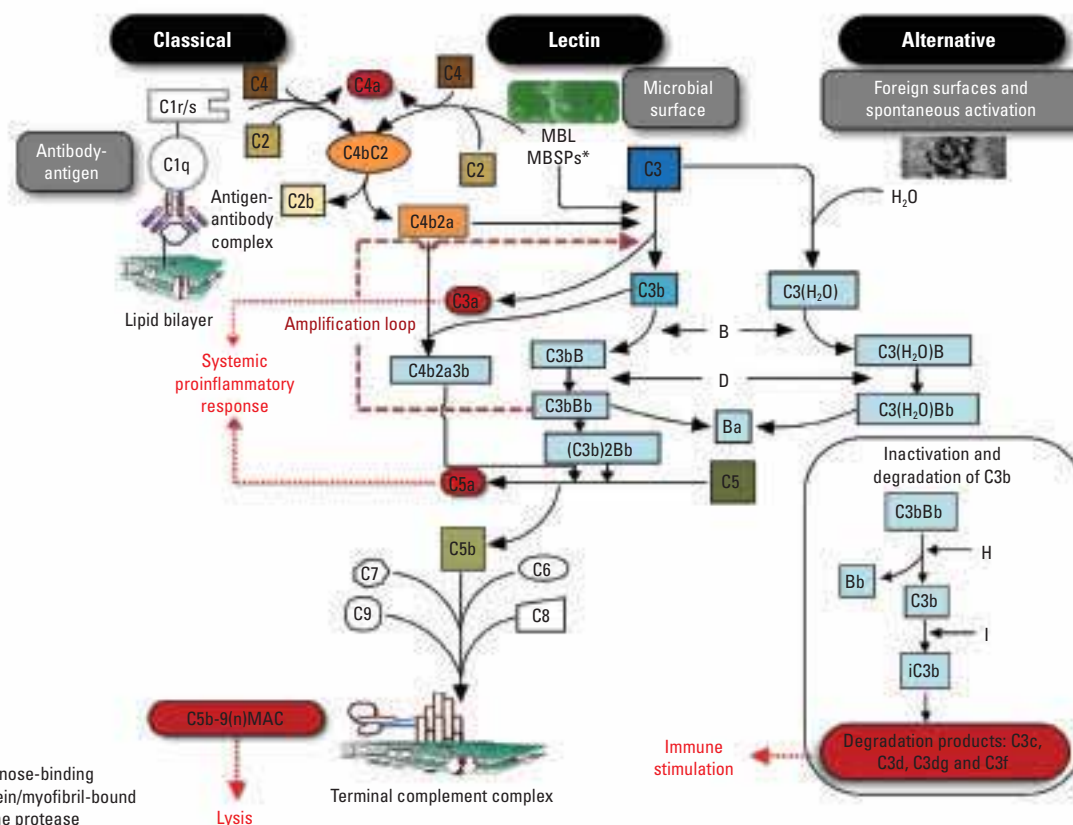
Classical

Lectin

Alternative

C4

C4a

C4

Microbial surface

Foreign surfaces and spontaneous activation

C1r/s

C2

MBL MBSPs*

Antibody-antigen

C1q

C4bC2

C2

C3

Antigen-antibody complex

C2b

C4b2a

$H_2O$

Lipid bilayer

C3a

C3b

$C3(H_2O)$

Amplification loop

B

Systemic proinflammatory response

C3bB

$C3(H_2O)B$

C4b2a3b

D

C3bBb

$C3(H_2O)Bb$

Ba

(C3b)2Bb

Inactivation and degradation of C3b

C5a

C5

C3bBb

C5b

H

C7

C6

Bb

C3b

C9

C8

I

iC3b

C5b-9(n)MAC

Immune stimulation

Degradation products: C3c, C3d, C3dg and C3f

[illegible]nose-binding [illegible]ein/myofibril-bound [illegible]e protease

Terminal complement complex

Lysis